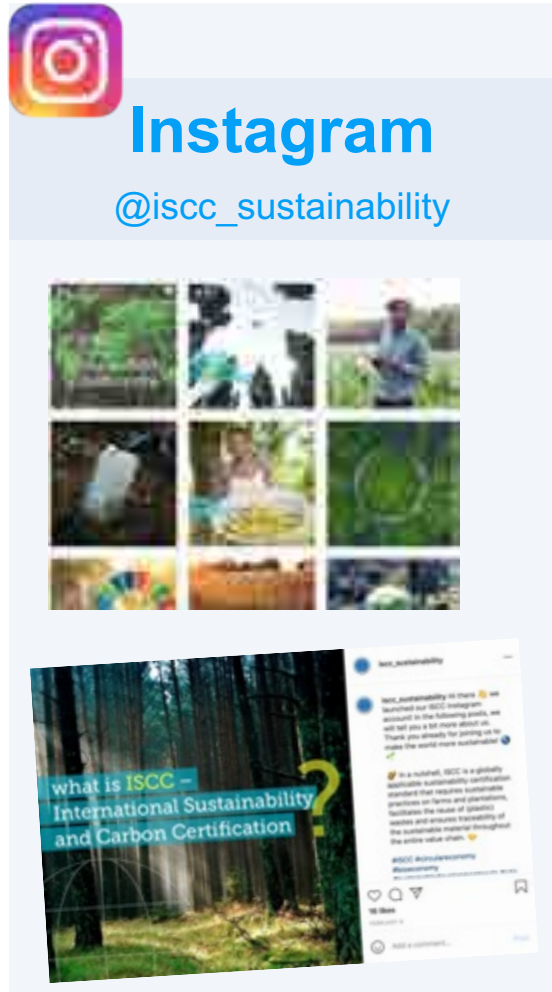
Instagram

@iscc_sustainability

what is ISCC – International Sustainability and Carbon Certification ?

iscc_sustainability

iscc_sustainability Hi there 👋 we launched our ISCC instagram account! In the following posts, we will tell you a bit more about us. Thank you already for joining us to make the world more sustainable! 🌏

In a nutshell, ISCC is a globally applicable sustainability certification standard that requires sustainable practices on farms and plantations, facilitates the reuse of (plastic) wastes and ensures traceability of the sustainable material throughout the entire value chain.

#ISCC #circulareconomy #bioeconomy

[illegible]

16 likes

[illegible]

Add a comment...

Post